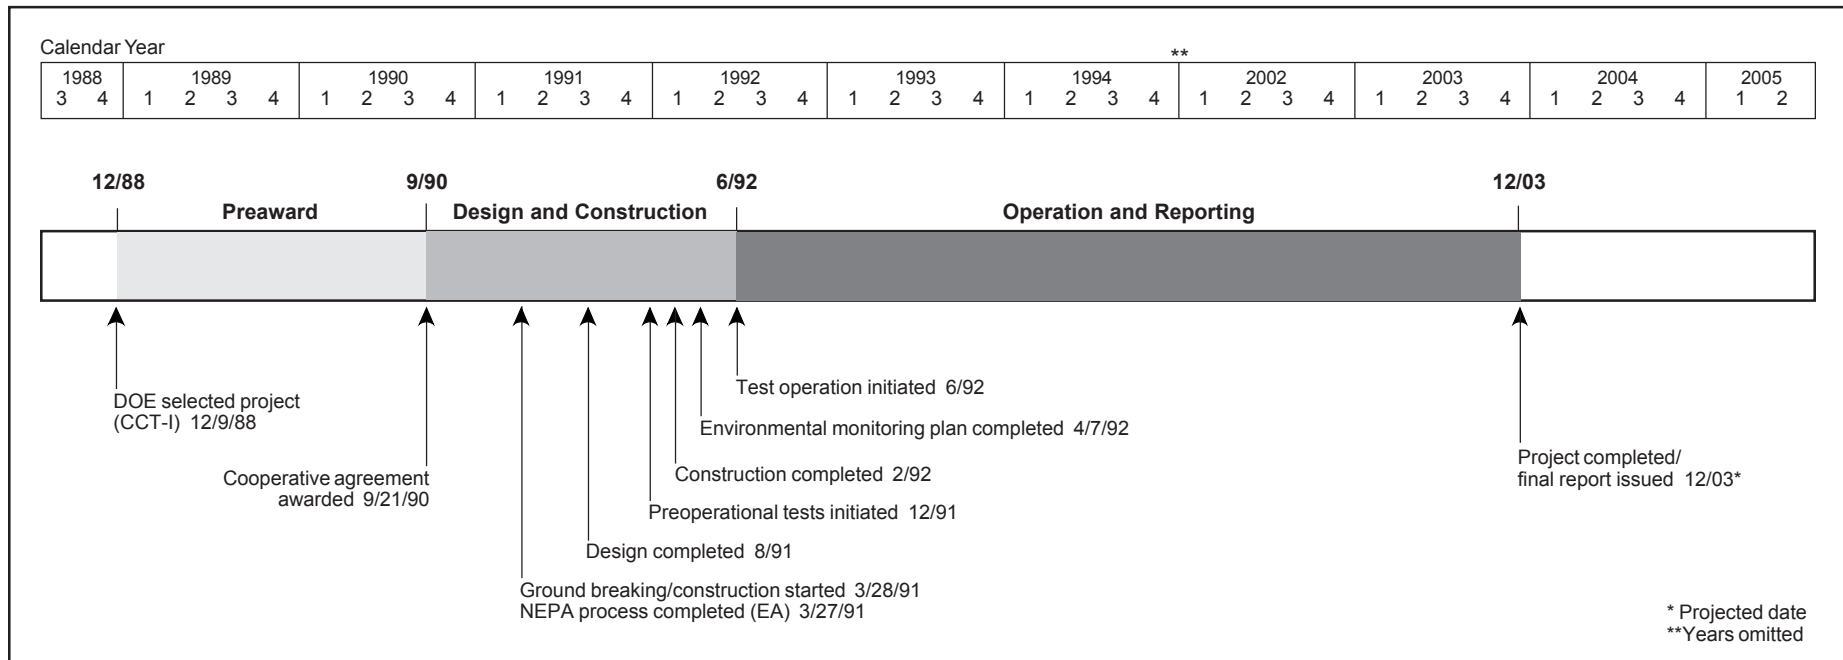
Calendar Year

**

| 1988 | 1989 | 1990 | 1991 | 1992 | 1993 | 1994 | 2002 | 2003 | 2004 | 2005 |
|---|---|---|---|---|---|---|---|---|---|---|
| 3 4 | 1 2 3 4 | 1 2 3 4 | 1 2 3 4 | 1 2 3 4 | 1 2 3 4 | 1 2 3 4 | 1 2 3 4 | 1 2 3 4 | 1 2 3 4 | 1 2 |

12/88
Preaward
9/90
Design and Construction
6/92
Operation and Reporting
12/03

DOE selected project (CCT-I) 12/9/88

Cooperative agreement awarded 9/21/90

Ground breaking/construction started 3/28/91
NEPA process completed (EA) 3/27/91

Design completed 8/91

Preoperational tests initiated 12/91

Construction completed 2/92

Environmental monitoring plan completed 4/7/92

Test operation initiated 6/92

Project completed/ final report issued 12/03*

* Projected date
**Years omitted